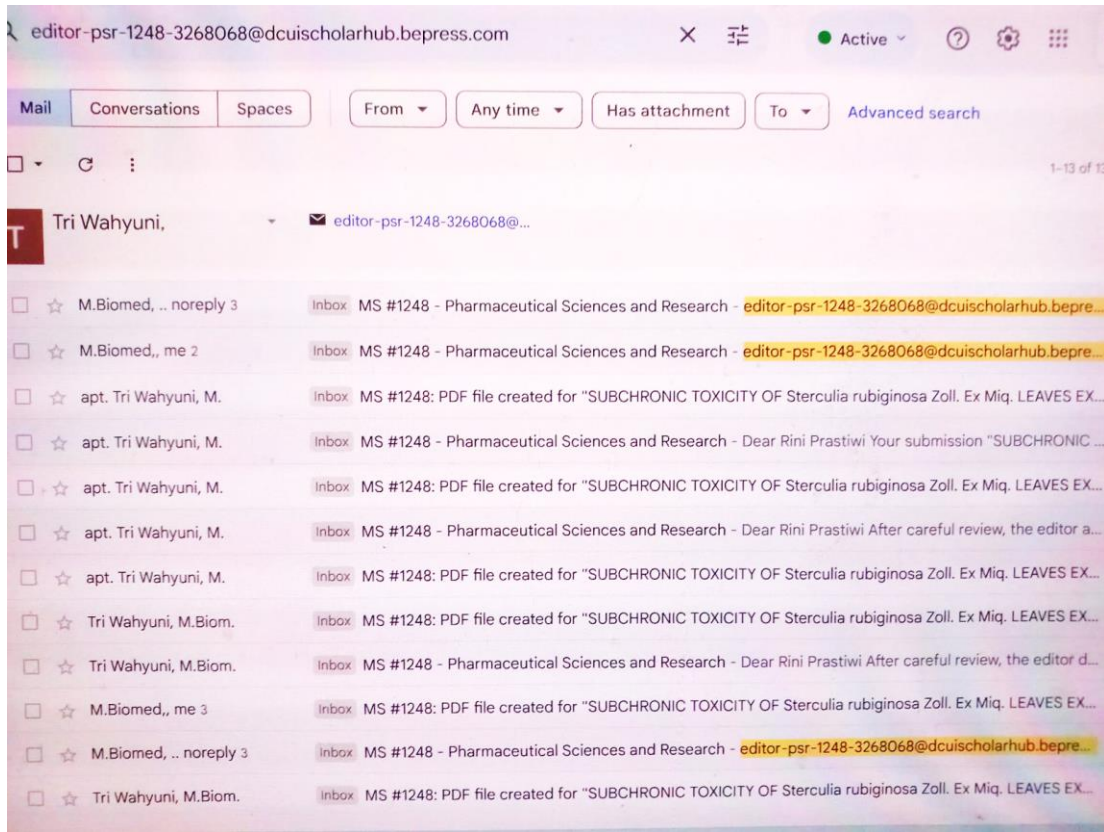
editor-psr-1248-3268068@dcuischolarhub.bepress.com

Active

Mail | Conversations | Spaces

From | Any time | Has attachment | To | Advanced search

1-13 of 1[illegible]

T Tri Wahyuni,

editor-psr-1248-3268068@...

M.Biomed, .. noreply 3 Inbox MS #1248 - Pharmaceutical Sciences and Research - editor-psr-1248-3268068@dcuischolarhub.bepre...

M.Biomed,, me 2 Inbox MS #1248 - Pharmaceutical Sciences and Research - editor-psr-1248-3268068@dcuischolarhub.bepre...

apt. Tri Wahyuni, M. Inbox MS #1248: PDF file created for "SUBCHRONIC TOXICITY OF Sterculia rubiginosa Zoll. Ex Miq. LEAVES EX...

apt. Tri Wahyuni, M. Inbox MS #1248 - Pharmaceutical Sciences and Research - Dear Rini Prastiwi Your submission "SUBCHRONIC ...

apt. Tri Wahyuni, M. Inbox MS #1248: PDF file created for "SUBCHRONIC TOXICITY OF Sterculia rubiginosa Zoll. Ex Miq. LEAVES EX...

apt. Tri Wahyuni, M. Inbox MS #1248 - Pharmaceutical Sciences and Research - Dear Rini Prastiwi After careful review, the editor a...

apt. Tri Wahyuni, M. Inbox MS #1248: PDF file created for "SUBCHRONIC TOXICITY OF Sterculia rubiginosa Zoll. Ex Miq. LEAVES EX...

Tri Wahyuni, M.Biom. Inbox MS #1248: PDF file created for "SUBCHRONIC TOXICITY OF Sterculia rubiginosa Zoll. Ex Miq. LEAVES EX...

Tri Wahyuni, M.Biom. Inbox MS #1248 - Pharmaceutical Sciences and Research - Dear Rini Prastiwi After careful review, the editor d...

M.Biomed,, me 3 Inbox MS #1248: PDF file created for "SUBCHRONIC TOXICITY OF Sterculia rubiginosa Zoll. Ex Miq. LEAVES EX...

M.Biomed, .. noreply 3 Inbox MS #1248 - Pharmaceutical Sciences and Research - editor-psr-1248-3268068@dcuischolarhub.bepre...

Tri Wahyuni, M.Biom. Inbox MS #1248: PDF file created for "SUBCHRONIC TOXICITY OF Sterculia rubiginosa Zoll. Ex Miq. LEAVES EX...